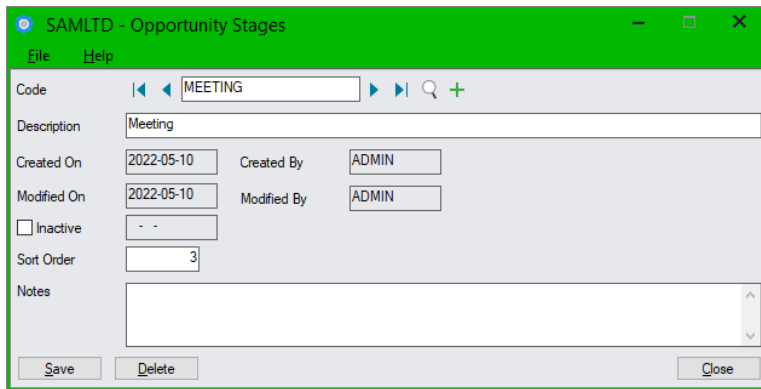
SAMLTD - Opportunity Stages

File Help

Code MEETING

Description Meeting

Created On 2022-05-10 Created By ADMIN

Modified On 2022-05-10 Modified By ADMIN

Inactive - -

Sort Order 3

Notes

Save Delete Close